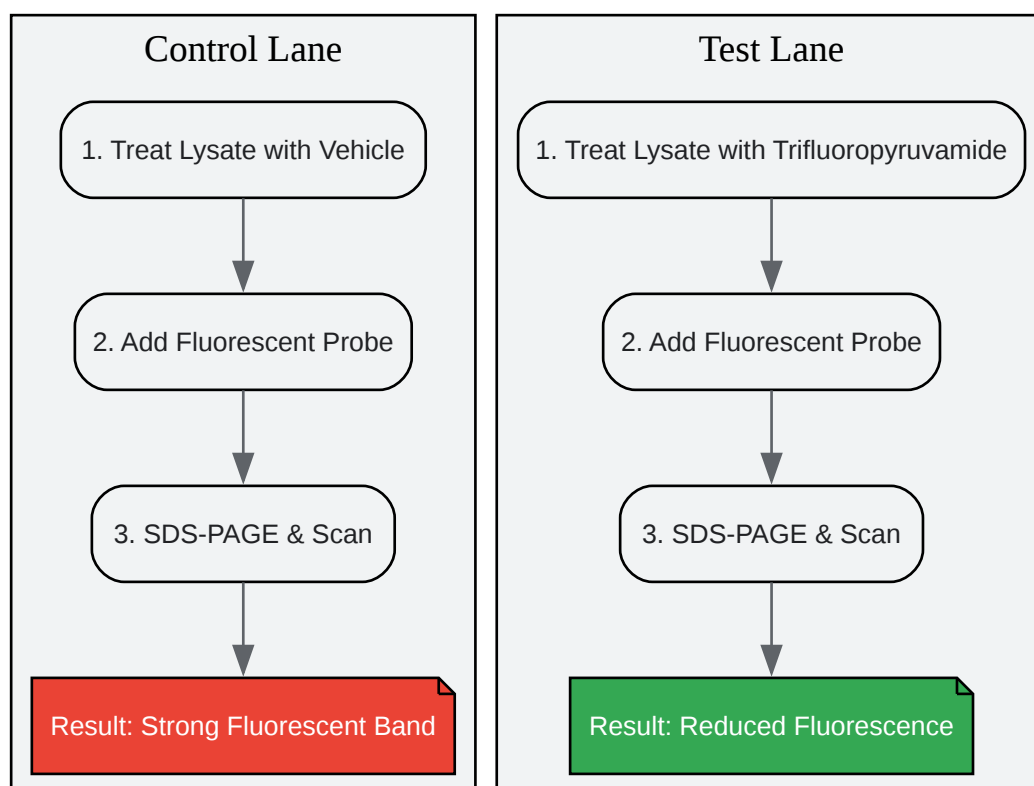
Control Lane

1. Treat Lysate with Vehicle

2. Add Fluorescent Probe

3. SDS-PAGE & Scan

Result: Strong Fluorescent Band

Test Lane

1. Treat Lysate with Trifluoropyruvamide

2. Add Fluorescent Probe

3. SDS-PAGE & Scan

Result: Reduced Fluorescence